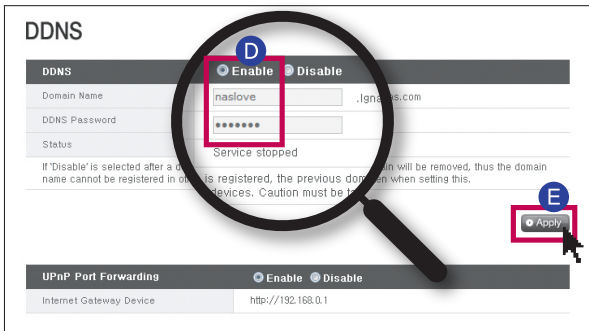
DDNS

DDNS
D
Enable Disable

Domain Name
naslove
.lgna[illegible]s.com

DDNS Password
•••••••

Status
Service stopped

If 'Disable' is selected after a d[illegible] is registered, the previous dom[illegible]ain will be removed, thus the domain name cannot be registered in ot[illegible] devices. Caution must be ta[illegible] when setting this.

E
Apply

UPnP Port Forwarding
Enable Disable

Internet Gateway Device
http://192.168.0.1